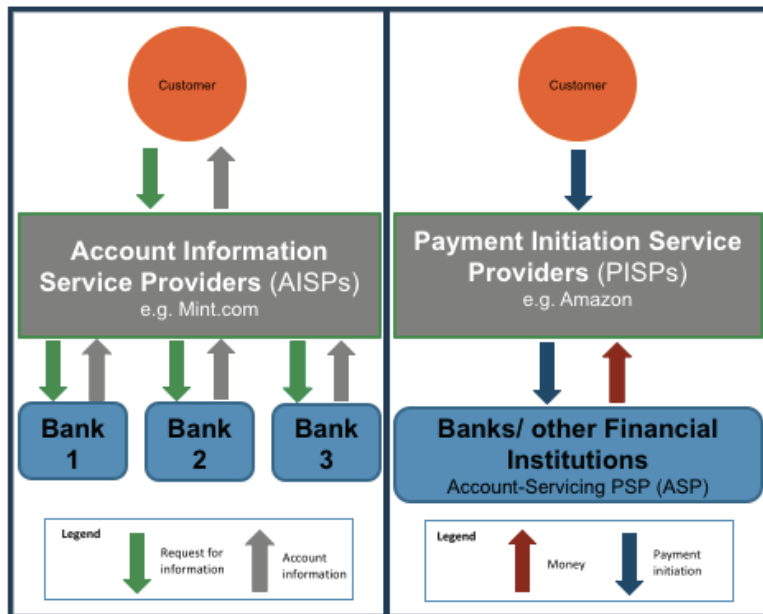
Customer

Account Information Service Providers (AISPs)
e.g. Mint.com

Bank 1

Bank 2

Bank 3

Legend
Request for information
Account information

Customer

Payment Initiation Service Providers (PISPs)
e.g. Amazon

Banks/ other Financial Institutions
Account-Servicing PSP (ASP)

Legend
Money
Payment initiation